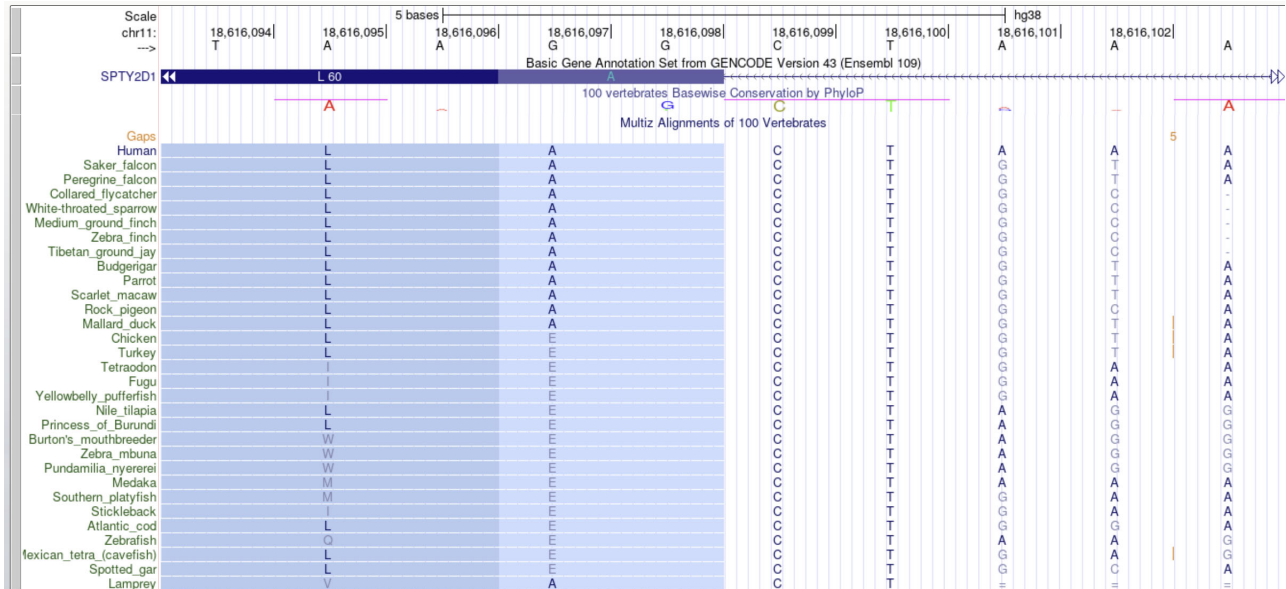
Scale 5 bases hg38
chr11: 18,616,094 18,616,095 18,616,096 18,616,097 18,616,098 18,616,099 18,616,100 18,616,101 18,616,102
---> T A A G G C T A A A

Basic Gene Annotation Set from GENCODE Version 43 (Ensembl 109)
SPTY2D1 L 60 A

100 vertebrates Basewise Conservation by PhyloP
A G C T A

Gaps
Multiz Alignments of 100 Vertebrates
5

| Species | | | | | | | |
|---|---|---|---|---|---|---|---|
| Human | L | A | C | T | A | A | A |
| Saker_falcon | L | A | C | T | G | T | A |
| Peregrine_falcon | L | A | C | T | G | T | A |
| Collared_flycatcher | L | A | C | T | G | C | - |
| White-throated_sparrow | L | A | C | T | G | C | - |
| Medium_ground_finch | L | A | C | T | G | C | - |
| Zebra_finch | L | A | C | T | G | C | - |
| Tibetan_ground_jay | L | A | C | T | G | C | - |
| Budgerigar | L | A | C | T | G | T | A |
| Parrot | L | A | C | T | G | T | A |
| Scarlet_macaw | L | A | C | T | G | T | A |
| Rock_pigeon | L | A | C | T | G | C | A |
| Mallard_duck | L | A | C | T | G | T | A |
| Chicken | L | E | C | T | G | T | A |
| Turkey | L | E | C | T | G | T | A |
| Tetraodon | I | E | C | T | G | A | A |
| Fugu | I | E | C | T | G | A | A |
| Yellowbelly_pufferfish | I | E | C | T | G | A | A |
| Nile_tilapia | L | E | C | T | A | G | G |
| Princess_of_Burundi | L | E | C | T | A | G | G |
| Burton's_mouthbreeder | W | E | C | T | A | G | G |
| Zebra_mbuna | W | E | C | T | A | G | G |
| Pundamilia_nyererei | W | E | C | T | A | G | G |
| Medaka | M | E | C | T | A | A | A |
| Southern_platyfish | M | E | C | T | G | A | A |
| Stickleback | I | E | C | T | G | A | A |
| Atlantic_cod | L | E | C | T | G | G | A |
| Zebrafish | Q | E | C | T | A | A | G |
| Mexican_tetra_(cavefish) | L | E | C | T | G | A | G |
| Spotted_gar | L | E | C | T | G | C | A |
| Lamprey | V | A | C | T | = | = | = |